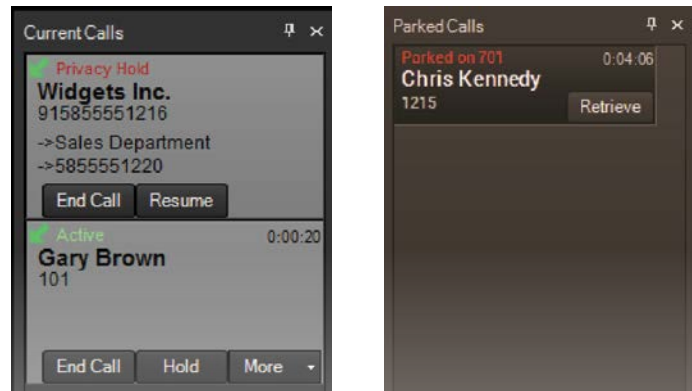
Current Calls

Privacy Hold
Widgets Inc.
915855551216
->Sales Department
->5855551220

End Call
Resume

Active
0:00:20
Gary Brown
101

End Call
Hold
More

Parked Calls

Parked on 701
0:04:06
Chris Kennedy
1215
Retrieve